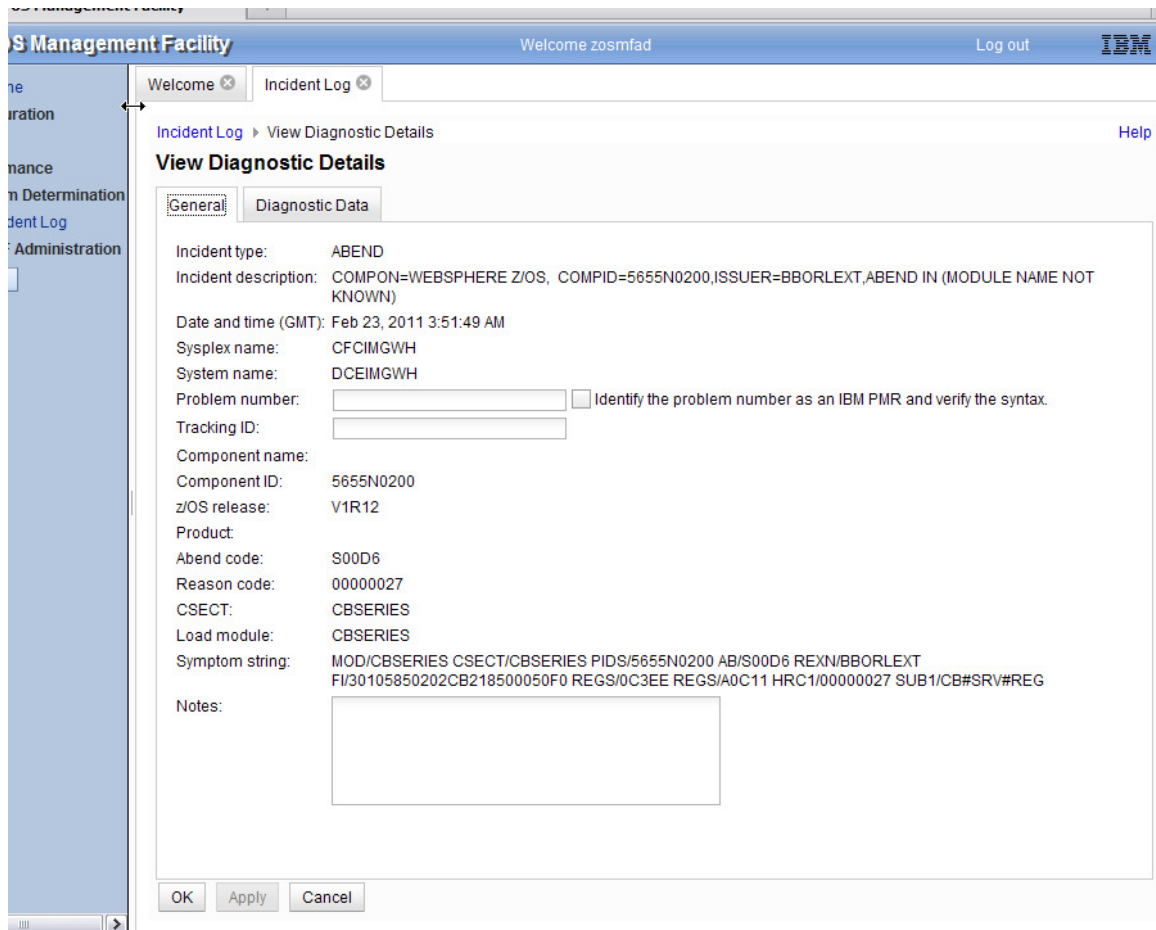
S Management Facility

S Management Facility
Welcome zosmfad
Log out
IBM

ne
uration

nance
n Determination
dent Log
Administration

Welcome
Incident Log

Incident Log ▸ View Diagnostic Details
Help

View Diagnostic Details

General
Diagnostic Data

Incident type: ABEND
Incident description: COMPON=WEBSPHERE Z/OS, COMPID=5655N0200,ISSUER=BBORLEXT,ABEND IN (MODULE NAME NOT KNOWN)
Date and time (GMT): Feb 23, 2011 3:51:49 AM
Sysplex name: CFCIMGWH
System name: DCEIMGWH
Problem number: Identify the problem number as an IBM PMR and verify the syntax.
Tracking ID:
Component name:
Component ID: 5655N0200
z/OS release: V1R12
Product:
Abend code: S00D6
Reason code: 00000027
CSECT: CBSERIES
Load module: CBSERIES
Symptom string: MOD/CBSERIES CSECT/CBSERIES PIDS/5655N0200 AB/S00D6 REXN/BBORLEXT FI/30105850202CB218500050F0 REGS/0C3EE REGS/A0C11 HRC1/00000027 SUB1/CB#SRV#REG
Notes:

OK
Apply
Cancel